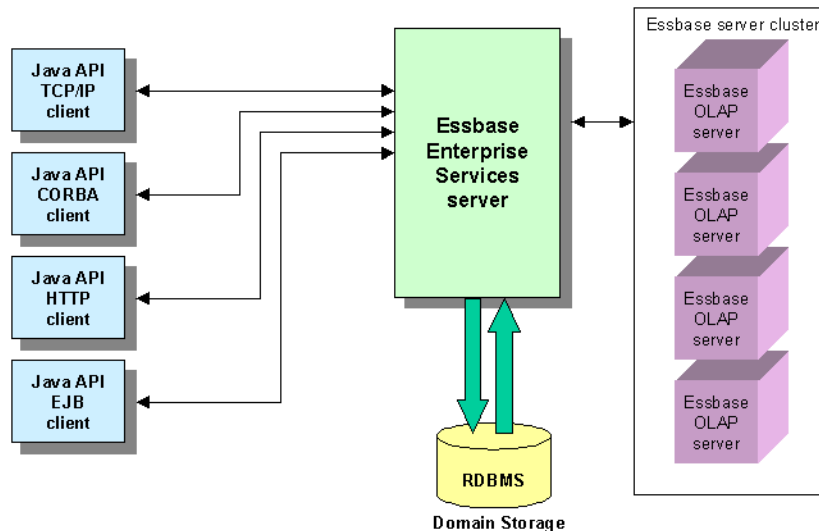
Java API
TCP/IP
client

Java API
CORBA
client

Java API
HTTP
client

Java API
EJB
client

Essbase
Enterprise
Services
server

RDBMS

Domain Storage

Essbase server cluster

Essbase
OLAP
server

Essbase
OLAP
server

Essbase
OLAP
server

Essbase
OLAP
server